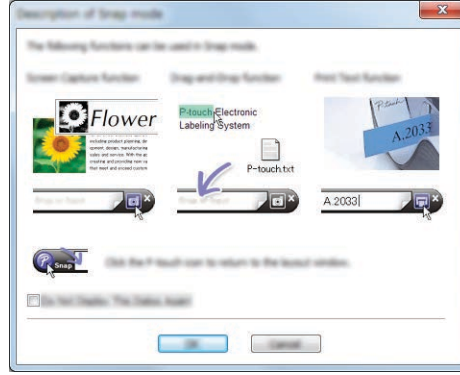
Description of Snap mode

The following functions can be used in Snap mode.

Screen Capture function

Drag-and-Drop function

Print Text function

Flower

P-touch Electronic Labeling System

P-touch.txt

P-touch

A.2033

A 2033

Snap

Click the P-touch icon to return to the layout window.

Do Not Display This Dialog Again

OK

Cancel